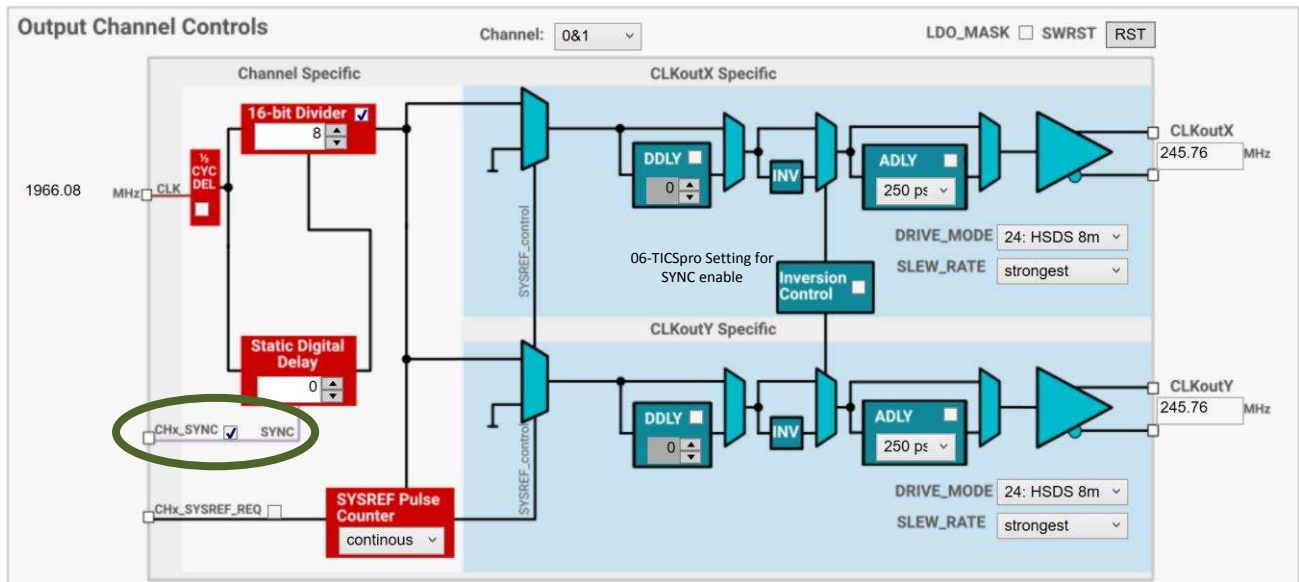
Output Channel Controls

Channel: 0&1

LDO_MASK SWRST RST

Channel Specific

CLKoutX Specific

16-bit Divider
8

½ CYC DEL

1966.08 MHz CLK

DDLY
0

INV

ADLY
250 ps

CLKoutX
245.76 MHz

SYSREF_control

06-TICSpro Setting for SYNC enable

Inversion Control

DRIVE_MODE 24: HSDS 8m
SLEW_RATE strongest

CLKoutY Specific

Static Digital Delay
0

CHx_SYNC SYNC

DDLY
0

INV

ADLY
250 ps

CLKoutY
245.76 MHz

SYSREF_control

DRIVE_MODE 24: HSDS 8m
SLEW_RATE strongest

CHx_SYSREF_REQ

SYSREF Pulse Counter
continous